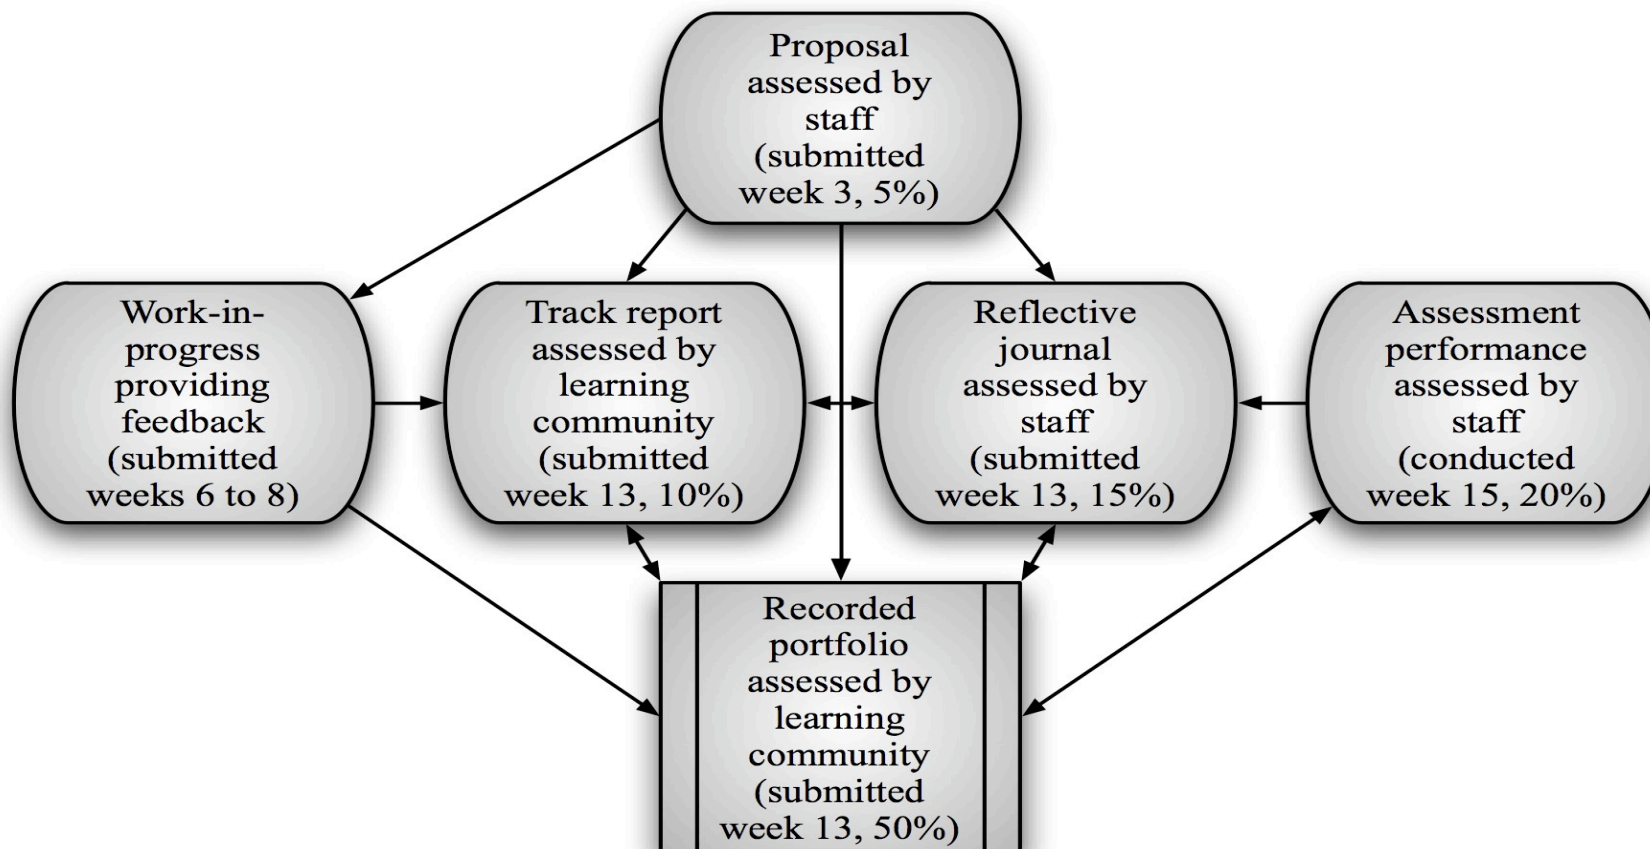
Proposal assessed by staff (submitted week 3, 5%)

Work-in-progress providing feedback (submitted weeks 6 to 8)

Track report assessed by learning community (submitted week 13, 10%)

Reflective journal assessed by staff (submitted week 13, 15%)

Assessment performance assessed by staff (conducted week 15, 20%)

Recorded portfolio assessed by learning community (submitted week 13, 50%)